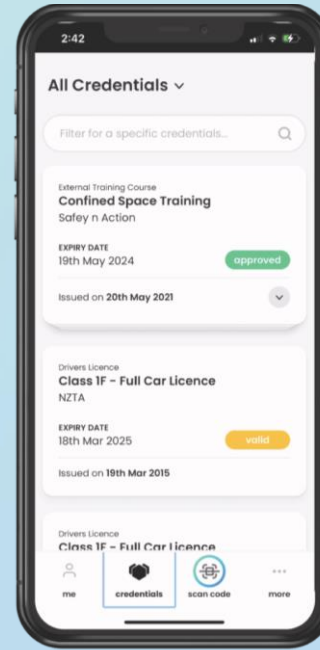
2:42

All Credentials

Filter for a specific credentials...

External Training Course
Confined Space Training
Safey n Action

EXPIRY DATE
19th May 2024
approved

Issued on 20th May 2021

Drivers Licence
Class 1F - Full Car Licence
NZTA

EXPIRY DATE
18th Mar 2025
valid

Issued on 19th Mar 2015

Drivers Licence
Class 1F - Full Car Licence

me
credentials
scan code
more